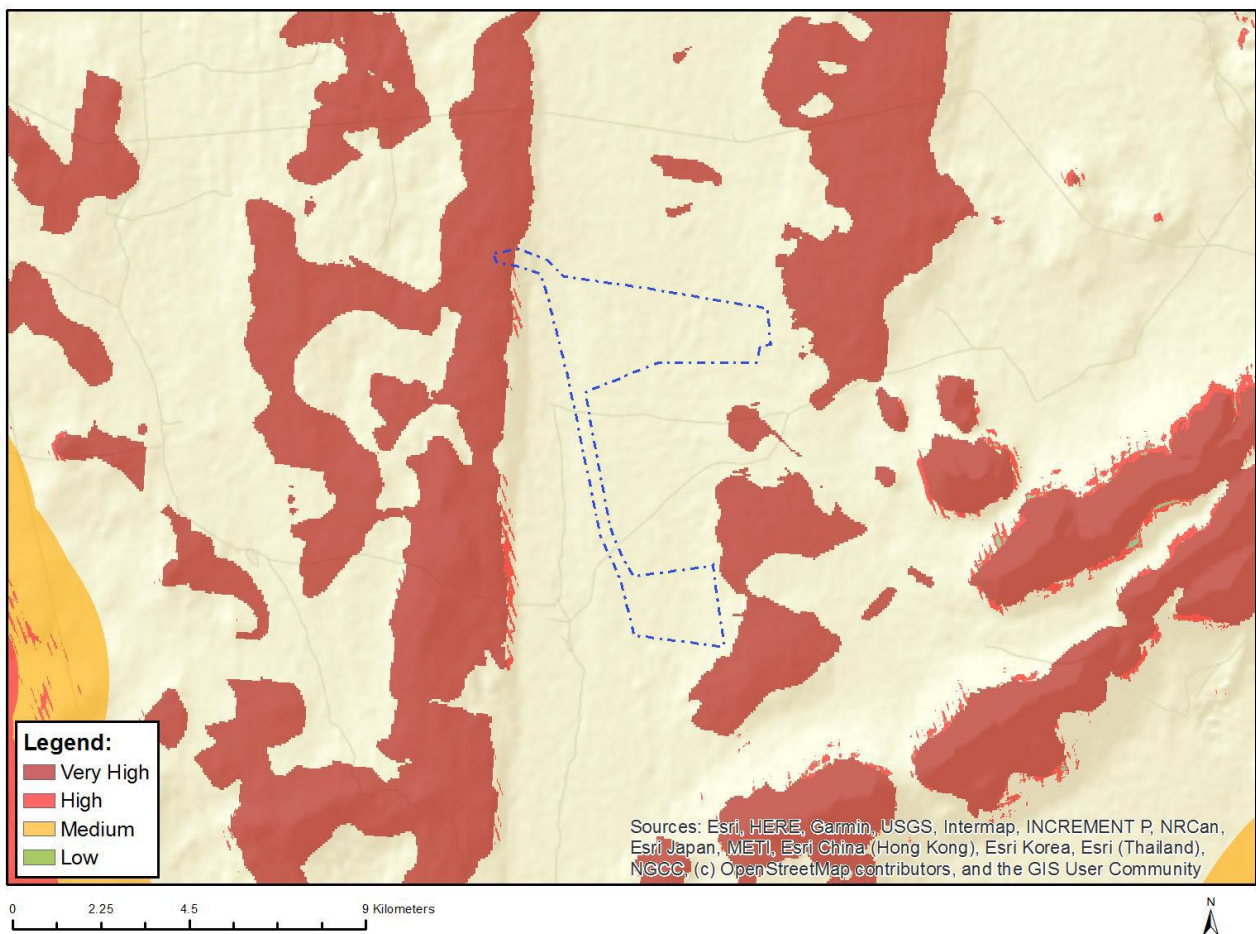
Legend:
Very High
High
Medium
Low

Sources: Esri, HERE, Garmin, USGS, Intermap, INCREMENT P, NRCan, Esri Japan, METI, Esri China (Hong Kong), Esri Korea, Esri (Thailand), NGCC, (c) OpenStreetMap contributors, and the GIS User Community

0 2.25 4.5 9 Kilometers

N